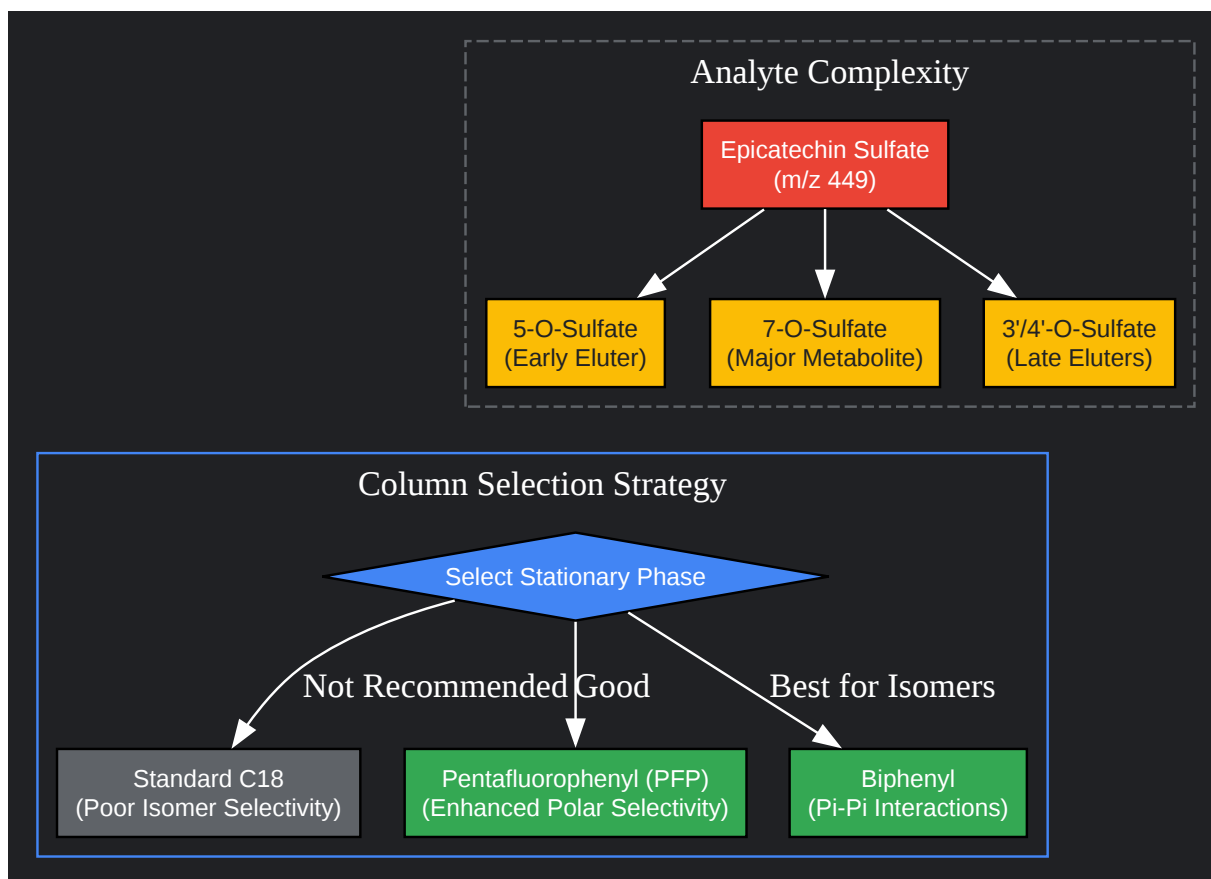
Analyte Complexity

Epicatechin Sulfate
(m/z 449)

5-O-Sulfate
(Early Eluter)

7-O-Sulfate
(Major Metabolite)

3'/4'-O-Sulfate
(Late Eluters)

Column Selection Strategy

Select Stationary Phase

Not Recommended

Good

Best for Isomers

Standard C18
(Poor Isomer Selectivity)

Pentafluorophenyl (PFP)
(Enhanced Polar Selectivity)

Biphenyl
(Pi-Pi Interactions)